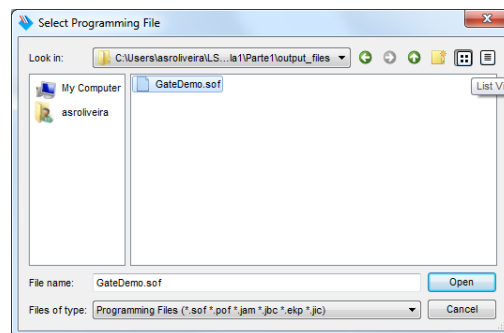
Select Programming File

Look in: C:\Users\asroliveira\LS...la1\Parte1\output_files

List Vi

My Computer

asroliveira

GateDemo.sof

File name: GateDemo.sof

Open

Files of type: Programming Files (*.sof *.pof *.jam *.jbc *.ekp *.jic)

Cancel